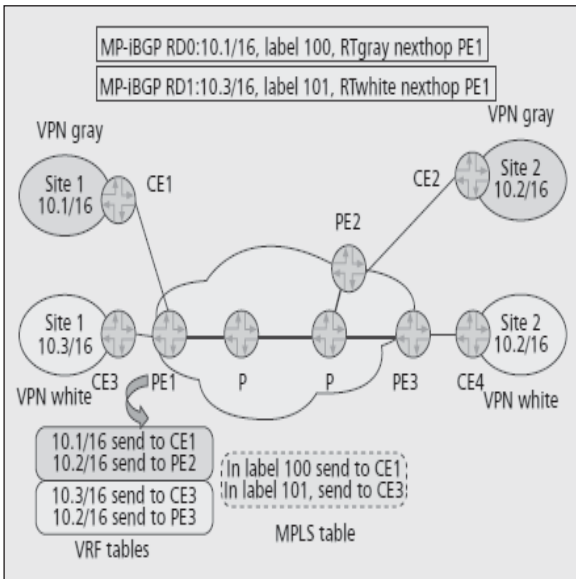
MP-iBGP RD0:10.1/16, label 100, RTgray nexthop PE1

MP-iBGP RD1:10.3/16, label 101, RTwhite nexthop PE1

VPN gray

Site 1
10.1/16

CE1

VPN gray

CE2

Site 2
10.2/16

PE2

Site 1
10.3/16

Site 2
10.2/16

CE3 PE1 P P PE3 CE4

VPN white

VPN white

10.1/16 send to CE1
10.2/16 send to PE2

10.3/16 send to CE3
10.2/16 send to PE3

VRF tables

In label 100 send to CE1
In label 101, send to CE3

MPLS table